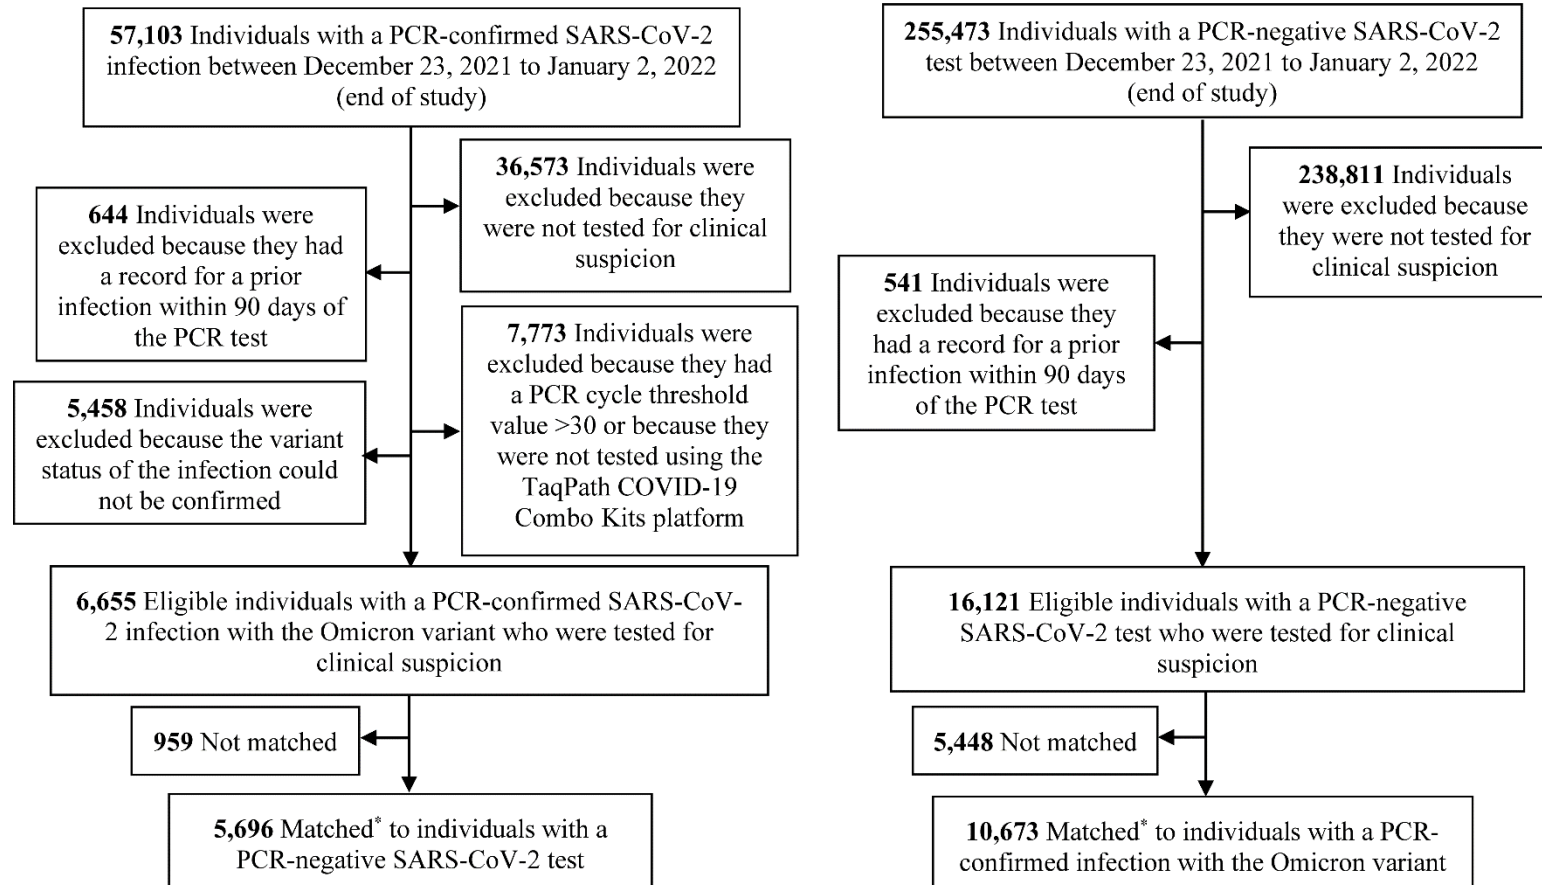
**57,103** Individuals with a PCR-confirmed SARS-CoV-2 infection between December 23, 2021 to January 2, 2022 (end of study)

**36,573** Individuals were excluded because they were not tested for clinical suspicion

**644** Individuals were excluded because they had a record for a prior infection within 90 days of the PCR test

**7,773** Individuals were excluded because they had a PCR cycle threshold value >30 or because they were not tested using the TaqPath COVID-19 Combo Kits platform

**5,458** Individuals were excluded because the variant status of the infection could not be confirmed

**6,655** Eligible individuals with a PCR-confirmed SARS-CoV-2 infection with the Omicron variant who were tested for clinical suspicion

**959** Not matched

**5,696** Matched* to individuals with a PCR-negative SARS-CoV-2 test

**255,473** Individuals with a PCR-negative SARS-CoV-2 test between December 23, 2021 to January 2, 2022 (end of study)

**238,811** Individuals were excluded because they were not tested for clinical suspicion

**541** Individuals were excluded because they had a record for a prior infection within 90 days of the PCR test

**16,121** Eligible individuals with a PCR-negative SARS-CoV-2 test who were tested for clinical suspicion

**5,448** Not matched

**10,673** Matched* to individuals with a PCR-confirmed infection with the Omicron variant